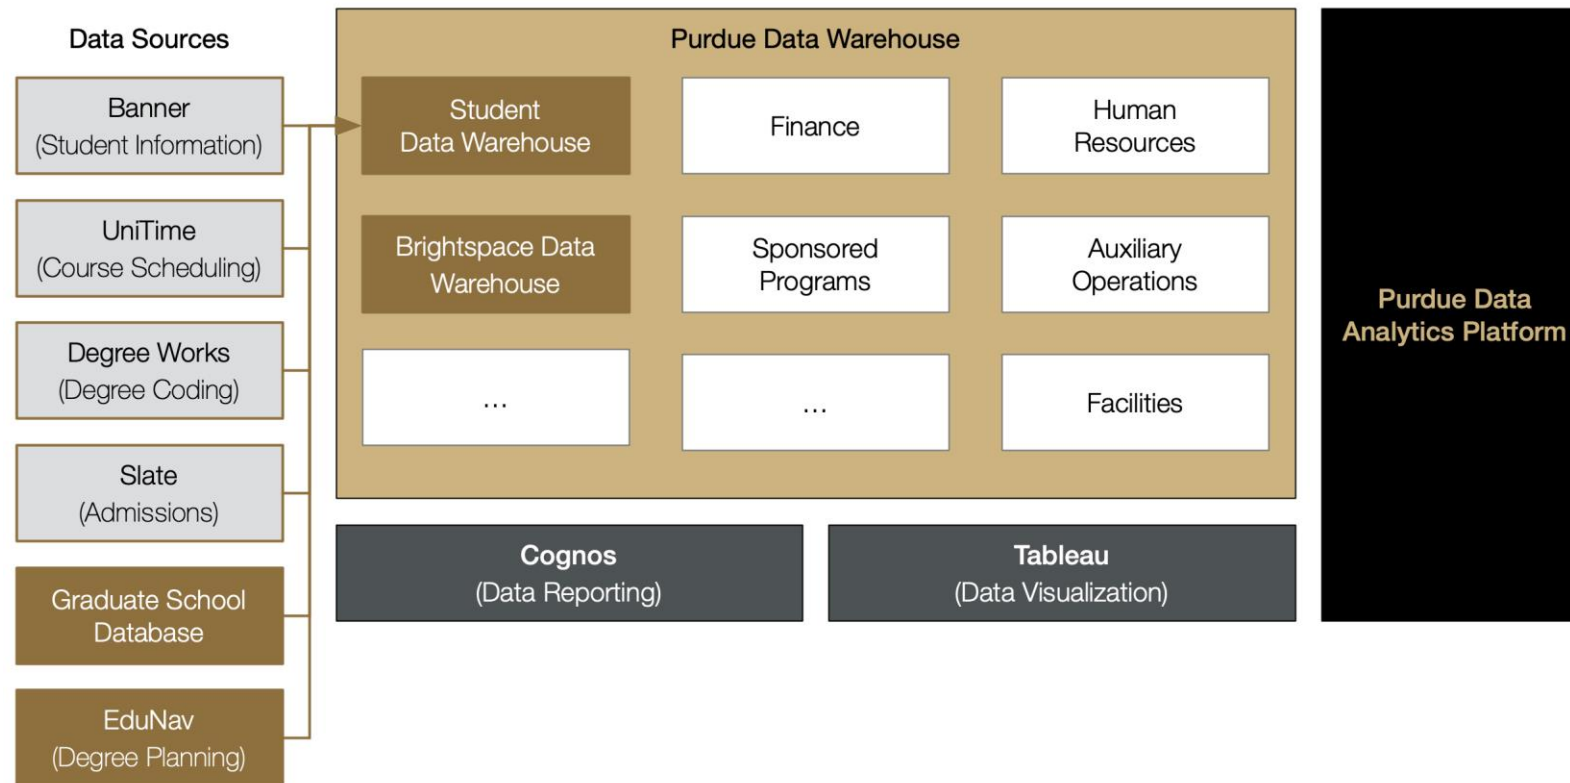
Data Sources

Banner
(Student Information)

UniTime
(Course Scheduling)

Degree Works
(Degree Coding)

Slate
(Admissions)

Graduate School Database

EduNav
(Degree Planning)

Purdue Data Warehouse

Student Data Warehouse

Finance

Human Resources

Brightspace Data Warehouse

Sponsored Programs

Auxiliary Operations

...

...

Facilities

Cognos
(Data Reporting)

Tableau
(Data Visualization)

Purdue Data Analytics Platform